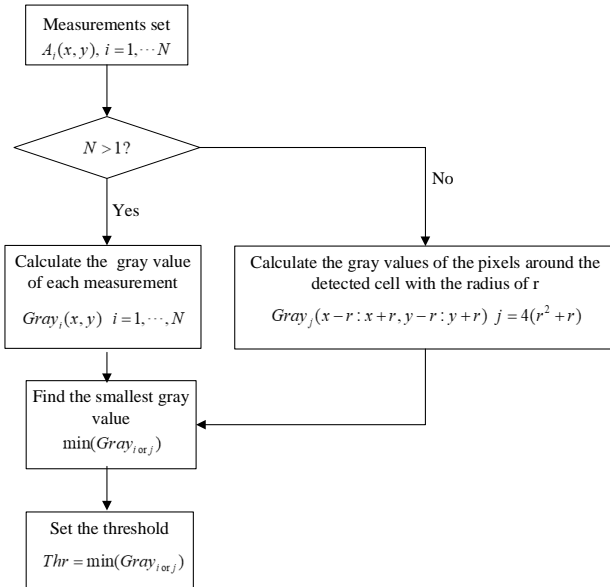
Measurements set
$A_i(x, y),\ i = 1, \cdots N$

$N > 1?$

Yes

No

Calculate the gray value of each measurement
$Gray_i(x, y)\ \ i = 1, \cdots, N$

Calculate the gray values of the pixels around the detected cell with the radius of r
$Gray_j(x-r : x+r, y-r : y+r)\ \ j = 4(r^2 + r)$

Find the smallest gray value
$\min(Gray_{i \text{ or } j})$

Set the threshold
$Thr = \min(Gray_{i \text{ or } j})$